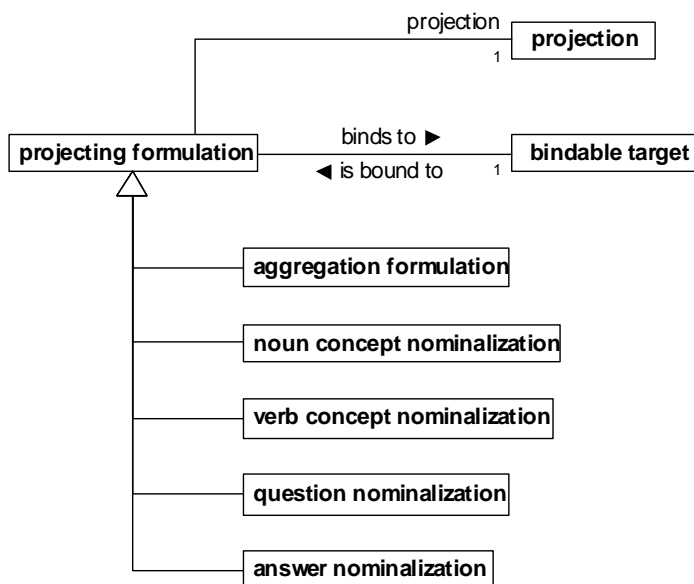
projection
1
projection

projecting formulation
binds to ►
◄ is bound to
1
bindable target

aggregation formulation

noun concept nominalization

verb concept nominalization

question nominalization

answer nominalization